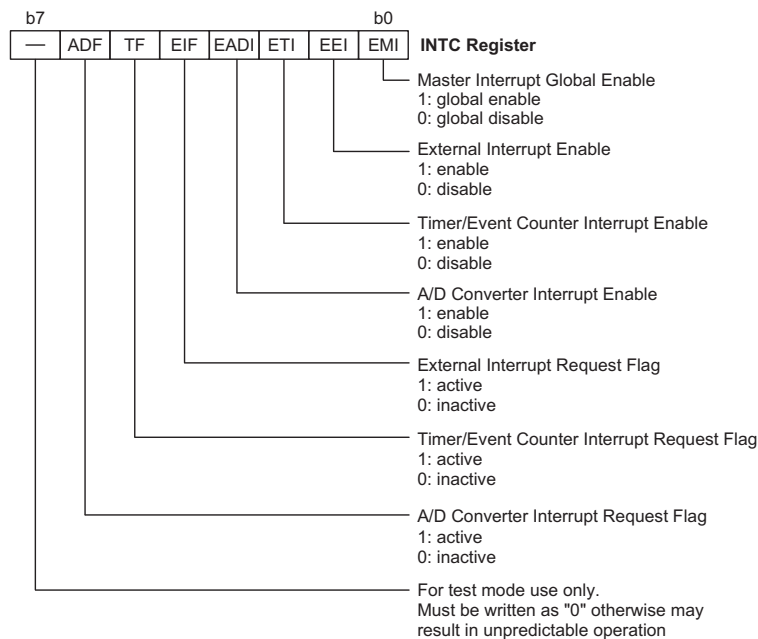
b7 b0

| — | ADF | TF | EIF | EADI | ETI | EEI | EMI |
|---|---|---|---|---|---|---|---|

INTC Register

Master Interrupt Global Enable
1: global enable
0: global disable

External Interrupt Enable
1: enable
0: disable

Timer/Event Counter Interrupt Enable
1: enable
0: disable

A/D Converter Interrupt Enable
1: enable
0: disable

External Interrupt Request Flag
1: active
0: inactive

Timer/Event Counter Interrupt Request Flag
1: active
0: inactive

A/D Converter Interrupt Request Flag
1: active
0: inactive

For test mode use only.
Must be written as "0" otherwise may result in unpredictable operation